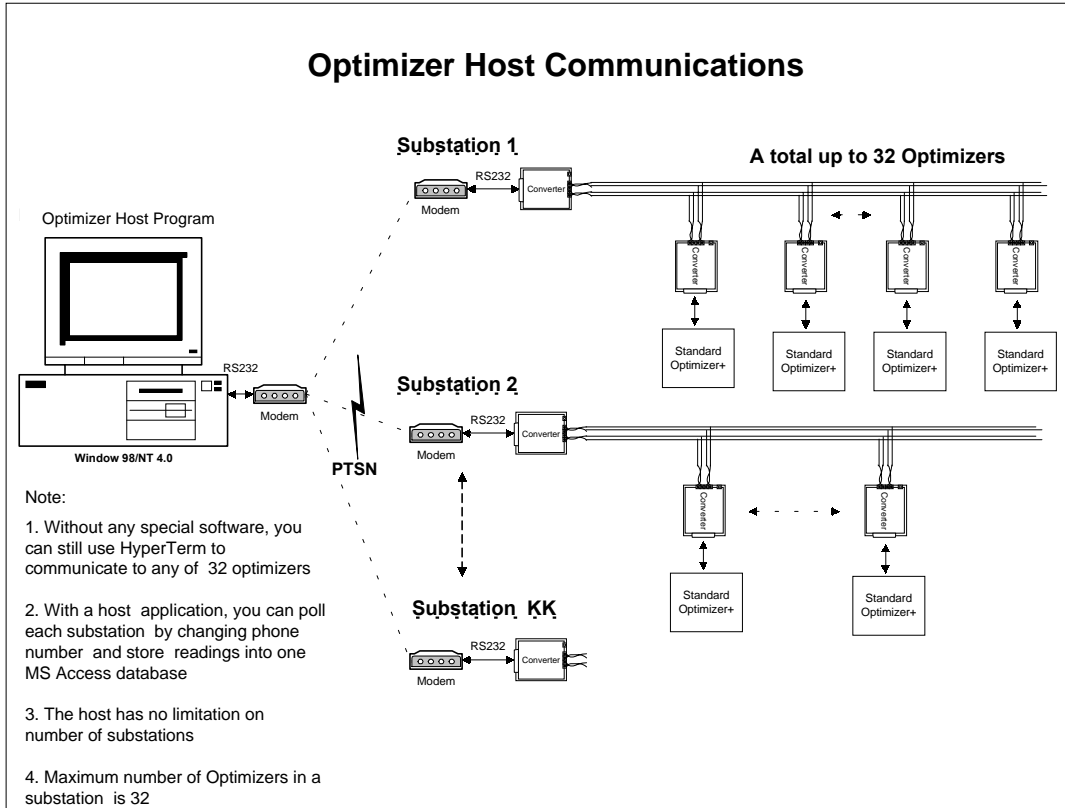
Optimizer Host Communications

Substation 1

A total up to 32 Optimizers

RS232

Modem

Converter

Optimizer Host Program

Converter

Converter

Converter

Converter

Standard Optimizer+

Standard Optimizer+

Standard Optimizer+

Standard Optimizer+

RS232

Modem

Substation 2

RS232

Modem

Converter

Window 98/NT 4.0

PTSN

Converter

Converter

Note:

1. Without any special software, you can still use HyperTerm to communicate to any of 32 optimizers

Standard Optimizer+

Standard Optimizer+

2. With a host application, you can poll each substation by changing phone number and store readings into one MS Access database

Substation KK

RS232

Modem

Converter

3. The host has no limitation on number of substations

4. Maximum number of Optimizers in a substation is 32